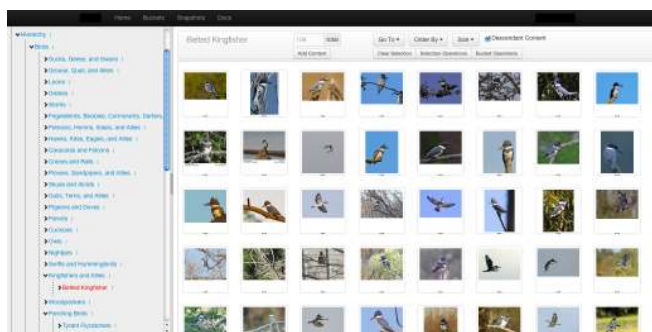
Home Buckets Snapshots Docs

Hierarchy
Birds
Ducks, Geese, and Swans
Grouse, Quail, and Allies
Loons
Grebes
Storks
Frigatebirds, Boobies, Cormorants, Darters
Pelicans, Herons, Ibises, and Allies
Hawks, Kites, Eagles, and Allies
Caracaras and Falcons
Cranes and Rails
Plovers, Sandpipers, and Allies
Skuas and Alcids
Gulls, Terns, and Allies
Pigeons and Doves
Parrots
Cuckoos
Owls
Nightjars
Swifts and Hummingbirds
Kingfishers and Allies
Belted Kingfisher
Woodpeckers
Perching Birds
Tyrant Flycatchers

Belted Kingfisher
Add Content
Go To
Order By
Size
Descendant Content
Clear Selection
Selection Operations
Bucket Operations